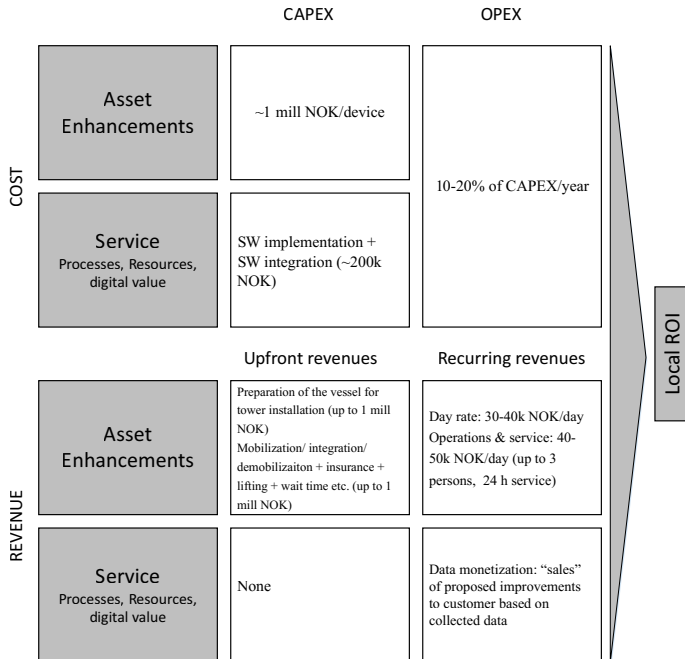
CAPEX

OPEX

COST

Asset Enhancements

~1 mill NOK/device

10-20% of CAPEX/year

Service
Processes, Resources, digital value

SW implementation + SW integration (~200k NOK)

Upfront revenues

Recurring revenues

REVENUE

Asset Enhancements

Preparation of the vessel for tower installation (up to 1 mill NOK)
Mobilization/ integration/ demobilizaiton + insurance + lifting + wait time etc. (up to 1 mill NOK)

Day rate: 30-40k NOK/day
Operations & service: 40-50k NOK/day (up to 3 persons, 24 h service)

Service
Processes, Resources, digital value

None

Data monetization: "sales" of proposed improvements to customer based on collected data

Local ROI